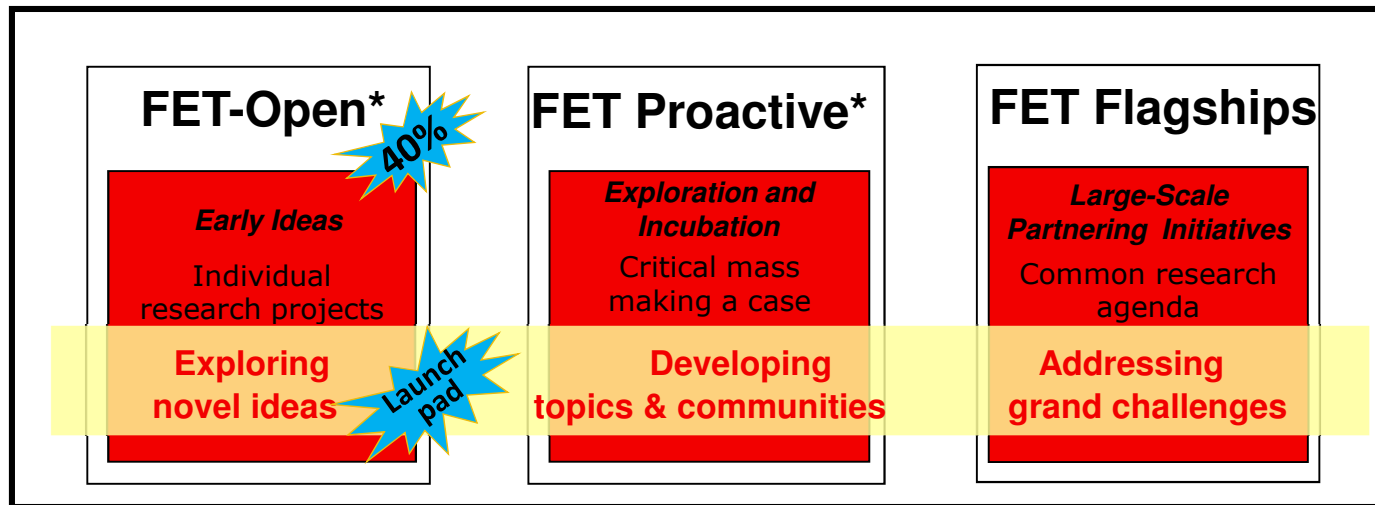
FET-Open*

40%

Early Ideas

Individual research projects

Exploring novel ideas

Launch pad

FET Proactive*

Exploration and Incubation

Critical mass making a case

Developing topics & communities

FET Flagships

Large-Scale Partnering Initiatives

Common research agenda

Addressing grand challenges